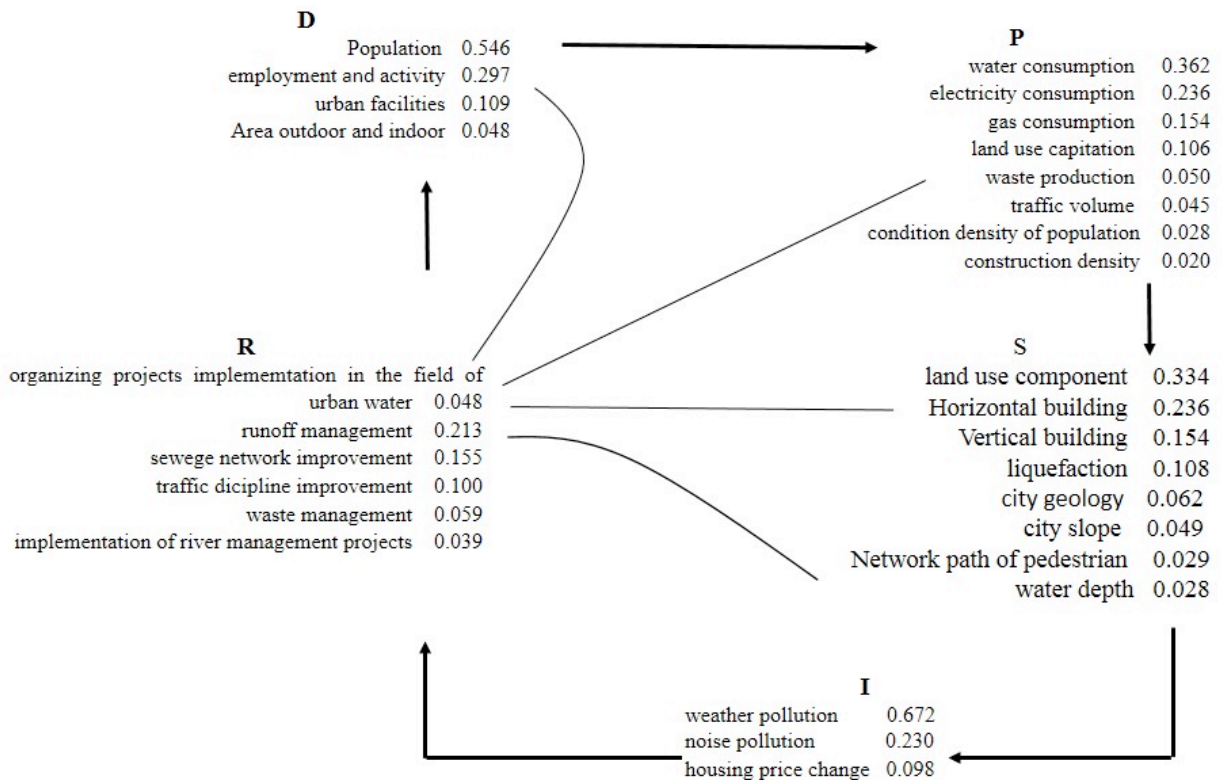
D
Population 0.546
employment and activity 0.297
urban facilities 0.109
Area outdoor and indoor 0.048

P
water consumption 0.362
electricity consumption 0.236
gas consumption 0.154
land use capitation 0.106
waste production 0.050
traffic volume 0.045
condition density of population 0.028
construction density 0.020

R
organizing projects implememtation in the field of urban water 0.048
runoff management 0.213
sewege network improvement 0.155
traffic dicipline improvement 0.100
waste management 0.059
implementation of river management projects 0.039

S
land use component 0.334
Horizontal building 0.236
Vertical building 0.154
liquefaction 0.108
city geology 0.062
city slope 0.049
Network path of pedestrian 0.029
water depth 0.028

I
weather pollution 0.672
noise pollution 0.230
housing price change 0.098